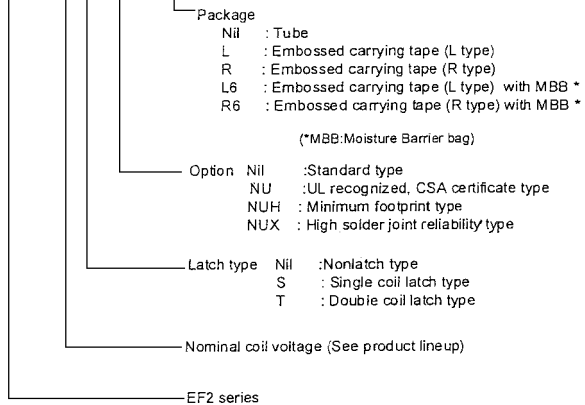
Package
Nil : Tube
L : Embossed carrying tape (L type)
R : Embossed carrying tape (R type)
L6 : Embossed carrying tape (L type) with MBB *
R6 : Embossed carrying tape (R type) with MBB *

(*MBB:Moisture Barrier bag)

Option Nil :Standard type
NU :UL recognized, CSA certificate type
NUH : Minimum footprint type
NUX : High solder joint reliability type

Latch type Nil :Nonlatch type
S : Single coil latch type
T : Double coil latch type

Nominal coil voltage (See product lineup)

EF2 series